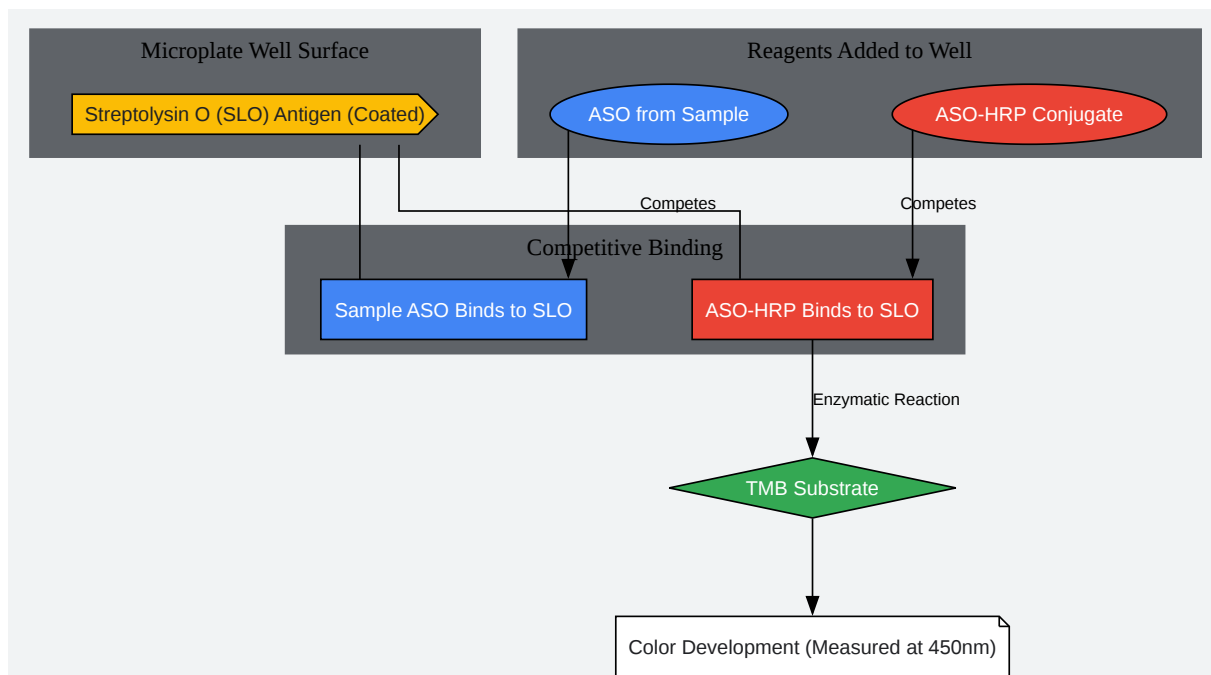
Microplate Well Surface

Streptolysin O (SLO) Antigen (Coated)

Reagents Added to Well

ASO from Sample

ASO-HRP Conjugate

Competes

Competes

Competitive Binding

Sample ASO Binds to SLO

ASO-HRP Binds to SLO

Enzymatic Reaction

TMB Substrate

Color Development (Measured at 450nm)